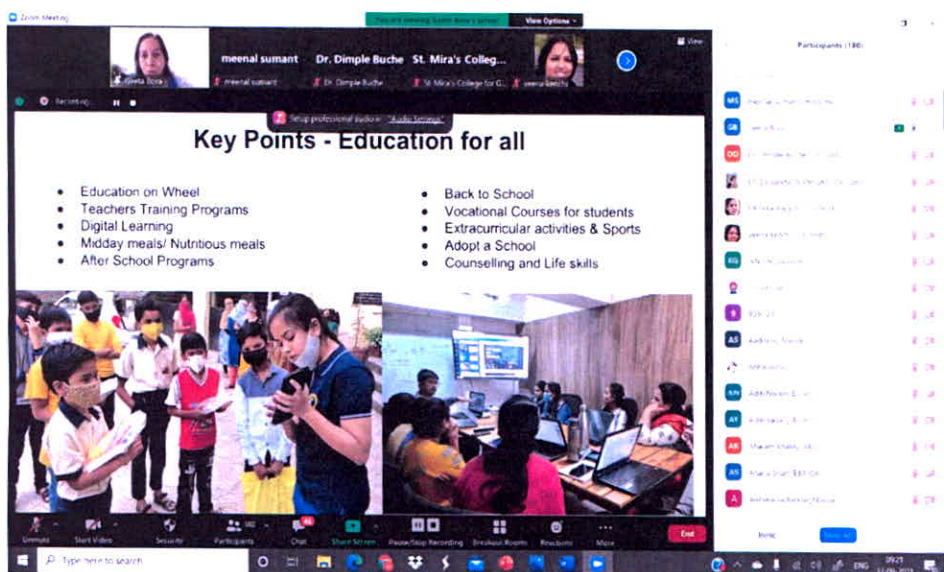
Zoom Meeting

You are viewing Geeta Bora's screen  View Options

Geeta Bora  meenal sumant  Dr. Dimple Buche  St. Mira's College...

meenal sumant  Dr. Dimple Buche  St. Mira's College for G...  meenal kachu

View

Recording

Setup professional audio in "Audio Settings"

Participants (180)

Key Points - Education for all

• Education on Wheel
• Teachers Training Programs
• Digital Learning
• Midday meals/ Nutritious meals
• After School Programs

• Back to School
• Vocational Courses for students
• Extracurricular activities & Sports
• Adopt a School
• Counselling and Life skills

Unmute  Start Video  Security  Participants  Chat  Share Screen  Pause/Stop Recording  Breakout Rooms  Reactions  More  End

Invite  Mute All

Type here to search

ENG  09:21